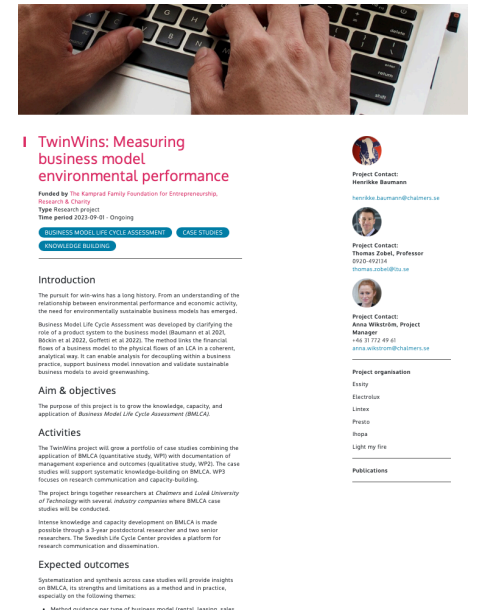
TwinWins: Measuring business model environmental performance

Funded by The Kamprad Family Foundation for Entrepreneurship, Research & Charity
Type Research project
Time period 2023-09-01 - Ongoing

BUSINESS MODEL LIFE CYCLE ASSESSMENT CASE STUDIES KNOWLEDGE BUILDING

Introduction

The pursuit for win-wins has a long history. From an understanding of the relationship between environmental performance and economic activity, the need for environmentally sustainable business models has emerged.

Business Model Life Cycle Assessment was developed by clarifying the role of a product system to the business model (Baumann et al 2021, Böckin et al 2022, Goffetti et al 2022). The method links the financial flows of a business model to the physical flows of an LCA in a coherent, analytical way. It can enable analysis for decoupling within a business practice, support business model innovation and validate sustainable business models to avoid greenwashing.

Aim & objectives

The purpose of this project is to grow the knowledge, capacity, and application of Business Model Life Cycle Assessment (BMLCA).

Activities

The TwinWins project will grow a portfolio of case studies combining the application of BMLCA (quantitative study, WP1) with documentation of management experience and outcomes (qualitative study, WP2). The case studies will support systematic knowledge-building on BMLCA. WP3 focuses on research communication and capacity-building.

The project brings together researchers at Chalmers and Luleå University of Technology with several industry companies where BMLCA case studies will be conducted.

Intense knowledge and capacity development on BMLCA is made possible through a 3-year postdoctoral researcher and two senior researchers. The Swedish Life Cycle Center provides a platform for research communication and dissemination.

Expected outcomes

Systematization and synthesis across case studies will provide insights on BMLCA, its strengths and limitations as a method and in practice, especially on the following themes:

• Method guidance per type of business model (rental, leasing, sales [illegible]

Project Contact:
Henrikke Baumann
henrikke.baumann@chalmers.se

Project Contact:
Thomas Zobel, Professor
0920-492134
thomas.zobel@ltu.se

Project Contact:
Anna Wikström, Project Manager
+46 31 772 49 61
anna.wikstrom@chalmers.se

Project organisation
Essity
Electrolux
Lintex
Presto
Ihopa
Light my fire

Publications